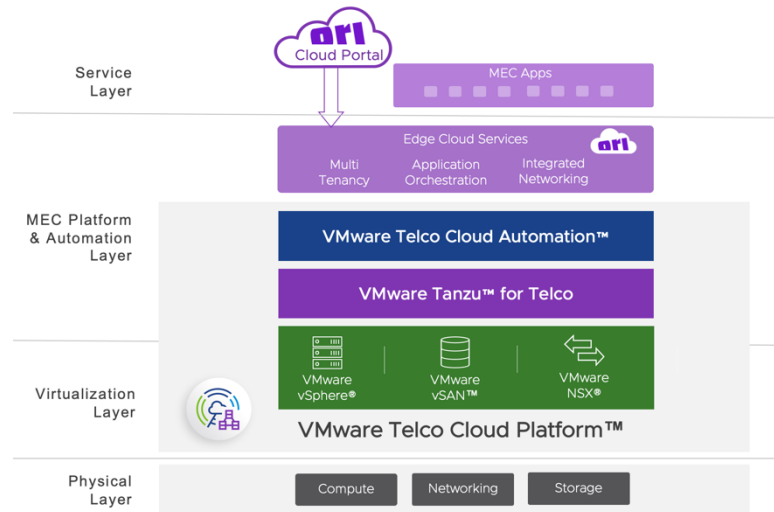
Service Layer

ori
Cloud Portal

MEC Apps

Edge Cloud Services
ori
Multi Tenancy
Application Orchestration
Integrated Networking

MEC Platform & Automation Layer

VMware Telco Cloud Automation™

VMware Tanzu™ for Telco

Virtualization Layer

VMware vSphere®
VMware vSAN™
VMware NSX®

VMware Telco Cloud Platform™

Physical Layer

Compute
Networking
Storage